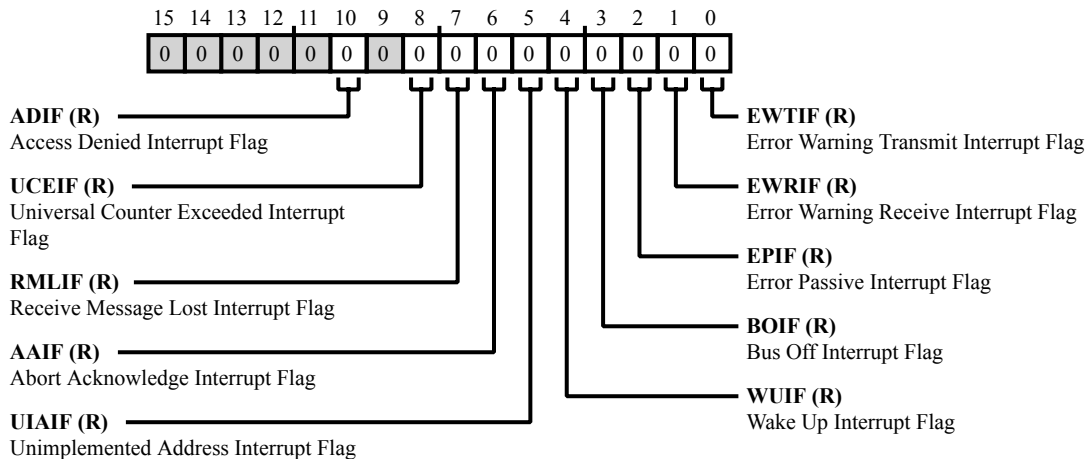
15 14 13 12 11 10 9 8 7 6 5 4 3 2 1 0

| 0 | 0 | 0 | 0 | 0 | 0 | 0 | 0 | 0 | 0 | 0 | 0 | 0 | 0 | 0 | 0 |
|---|---|---|---|---|---|---|---|---|---|---|---|---|---|---|---|

**ADIF (R)**
Access Denied Interrupt Flag

**UCEIF (R)**
Universal Counter Exceeded Interrupt Flag

**RMLIF (R)**
Receive Message Lost Interrupt Flag

**AAIF (R)**
Abort Acknowledge Interrupt Flag

**UIAIF (R)**
Unimplemented Address Interrupt Flag

**EWTIF (R)**
Error Warning Transmit Interrupt Flag

**EWRIF (R)**
Error Warning Receive Interrupt Flag

**EPIF (R)**
Error Passive Interrupt Flag

**BOIF (R)**
Bus Off Interrupt Flag

**WUIF (R)**
Wake Up Interrupt Flag